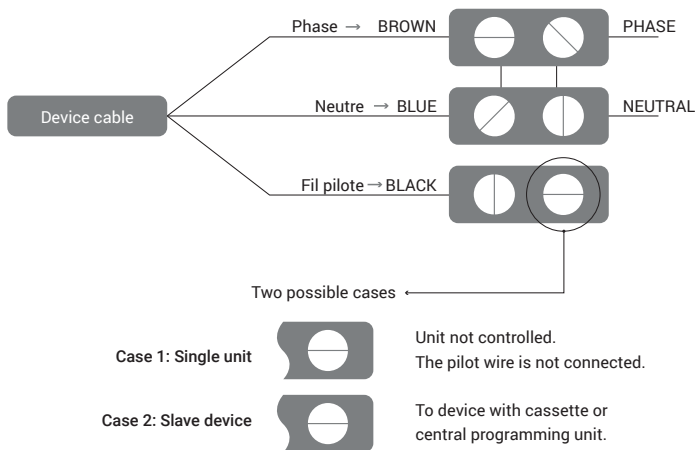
Phase → BROWN

PHASE

Device cable

Neutre → BLUE

NEUTRAL

Fil pilote → BLACK

Two possible cases

Case 1: Single unit

Unit not controlled.
The pilot wire is not connected.

Case 2: Slave device

To device with cassette or central programming unit.